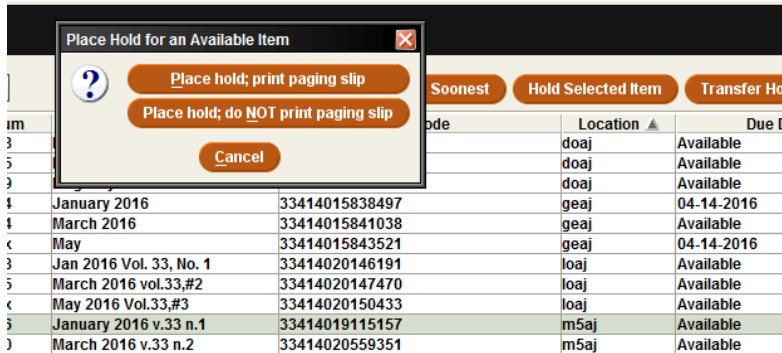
Place Hold for an Available Item

?

Place hold; print paging slip

Place hold; do NOT print paging slip

Cancel

Soonest

Hold Selected Item

Transfer Ho

| um | | ode | Location ▲ | Due D |
|---|---|---|---|---|
| 3 | | | doaj | Available |
| 5 | | | doaj | Available |
| 9 | | | doaj | Available |
| 4 | January 2016 | 33414015838497 | geaj | 04-14-2016 |
| 4 | March 2016 | 33414015841038 | geaj | Available |
| x | May | 33414015843521 | geaj | 04-14-2016 |
| 3 | Jan 2016 Vol. 33, No. 1 | 33414020146191 | loaj | Available |
| 5 | March 2016 vol.33,#2 | 33414020147470 | loaj | Available |
| x | May 2016 Vol.33,#3 | 33414020150433 | loaj | Available |
| 5 | January 2016 v.33 n.1 | 33414019115157 | m5aj | Available |
| 0 | March 2016 v.33 n.2 | 33414020559351 | m5aj | Available |